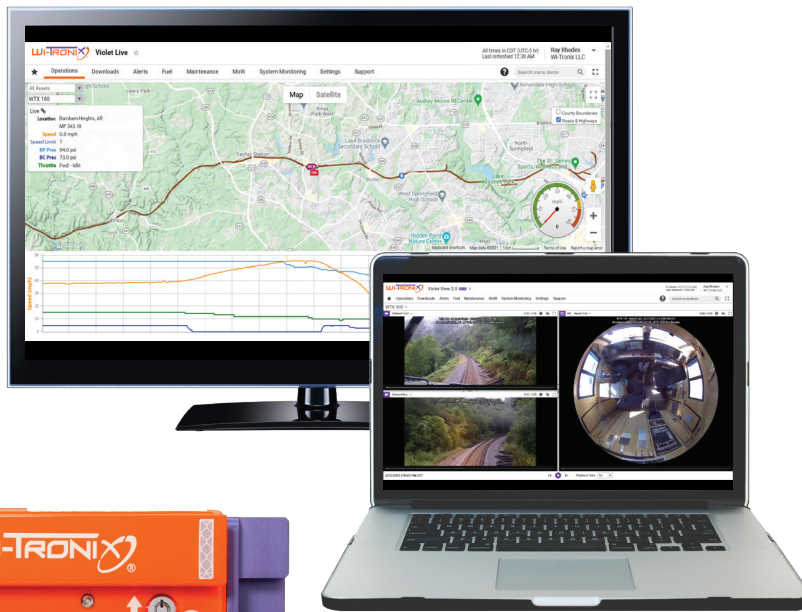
Wi-TRONIX Violet Live ☆

All times in CDT (UTC-5 hr)
Last refreshed 12:30 AM

Ray Rhodes
Wi-Tronix LLC

★ Operations Downloads Alerts Fuel Maintenance MoW System Monitoring Settings Support

Search menu items

All Assets

WTX 150

Map Satellite

Live

Location Barnham Heights, AR
MP 343.18
Speed 0.0 mph
Speed Limit 7
BP Pres 94.0 psi
BC Pres 73.0 psi
Throttle Fwd - Idle

County Boundaries
Roads & Highways

Audrey Moore RECenter

Lake Braddock Secondary School

West Springfield High School

Hidden Pond Nature Center

North Springfield

Burke

Keyboard shortcuts Map data ©2021 1 km Terms of Use Report a map error

mph

Wi-TRONIX Violet View 2.0

Operations Downloads Alerts Fuel Maintenance MoW System Monitoring Settings Support

WTX 500

Wi-TRONIX